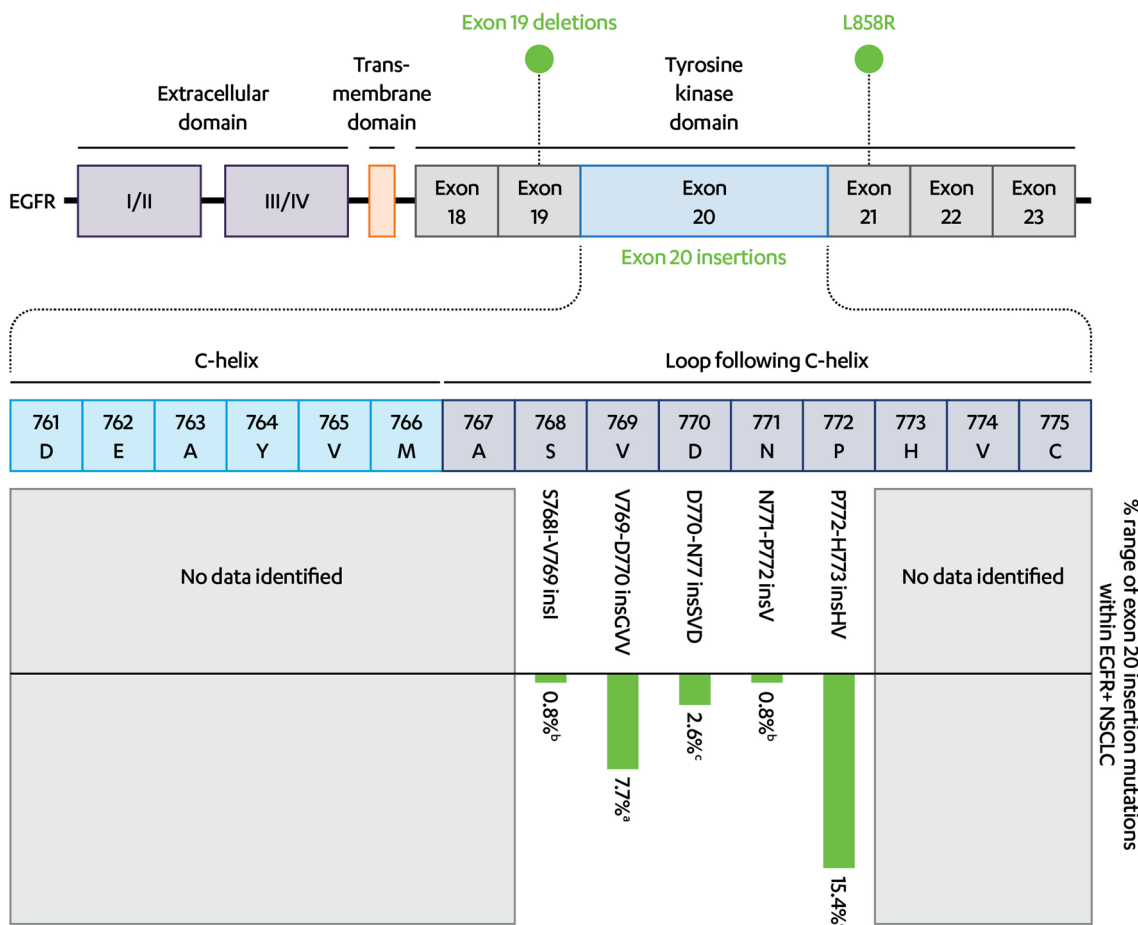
Exon 19 deletions

L858R

Extracellular domain

Trans-membrane domain

Tyrosine kinase domain

EGFR

I/II

III/IV

Exon 18

Exon 19

Exon 20

Exon 21

Exon 22

Exon 23

Exon 20 insertions

C-helix

Loop following C-helix

| 761 D | 762 E | 763 A | 764 Y | 765 V | 766 M | 767 A | 768 S | 769 V | 770 D | 771 N | 772 P | 773 H | 774 V | 775 C |
|---|---|---|---|---|---|---|---|---|---|---|---|---|---|---|

No data identified

S768I-V769 insI

V769-D770 insGVV

D770-N77 insSVD

N771-P772 insV

P772-H773 insHV

No data identified

% range of exon 20 insertion mutations within EGFR+ NSCLC

0.8%$^b$

7.7%$^a$

2.6%$^c$

0.8%$^b$

15.4%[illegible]